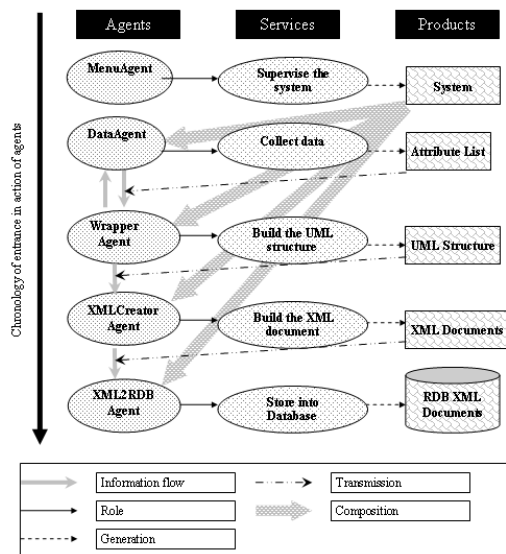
Agents

Services

Products

Chronology of entrance in action of agents

MenuAgent

Supervise the system

System

DataAgent

Collect data

Attribute List

Wrapper Agent

Build the UML structure

UML Structure

XMLCreator Agent

Build the XML document

XML Documents

XML2RDB Agent

Store into Database

RDB XML Documents

Information flow

Transmission

Role

Composition

Generation